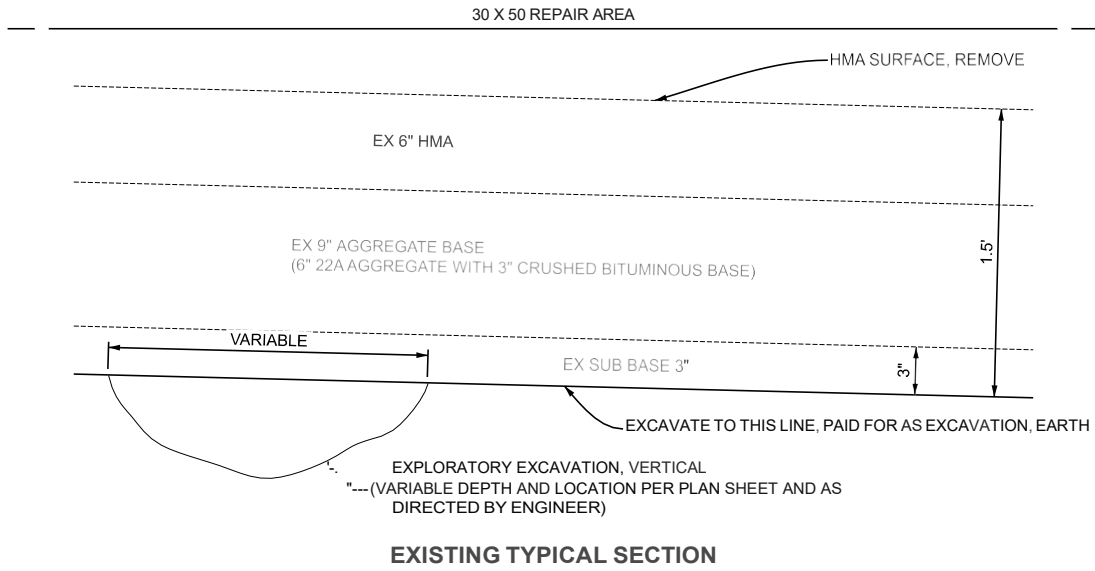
30 X 50 REPAIR AREA

HMA SURFACE, REMOVE

EX 6" HMA

EX 9" AGGREGATE BASE
(6" 22A AGGREGATE WITH 3" CRUSHED BITUMINOUS BASE)

1.5'

VARIABLE

EX SUB BASE 3"

3"

EXCAVATE TO THIS LINE, PAID FOR AS EXCAVATION, EARTH

EXPLORATORY EXCAVATION, VERTICAL
(VARIABLE DEPTH AND LOCATION PER PLAN SHEET AND AS DIRECTED BY ENGINEER)

EXISTING TYPICAL SECTION